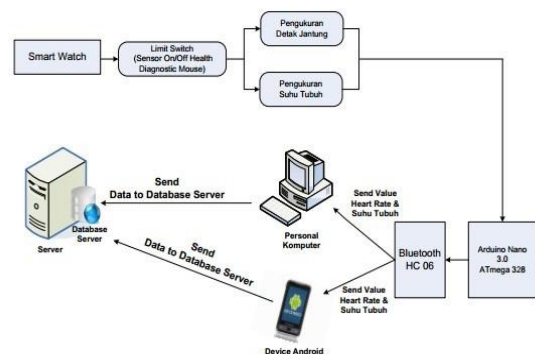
Smart Watch

Limit Switch (Sensor On/Off Health Diagnostic Mouse)

Pengukuran Detak Jantung

Pengukuran Suhu Tubuh

Send Data to Database Server

Database Server

Server

Personal Komputer

Send Value Heart Rate & Suhu Tubuh

Bluetooth HC 06

Arduino Nano 3.0 ATmega 328

Send Data to Database Server

Send Value Heart Rate & Suhu Tubuh

Device Android